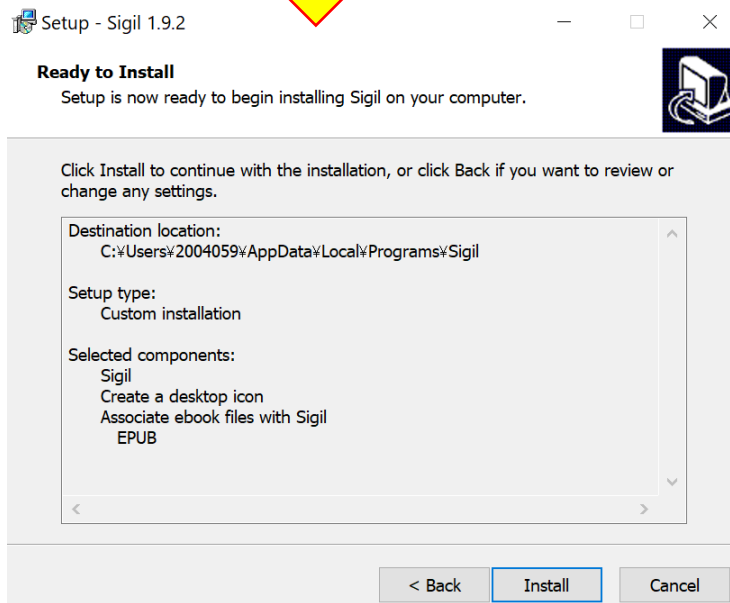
Setup - Sigil 1.9.2

Ready to Install
Setup is now ready to begin installing Sigil on your computer.

Click Install to continue with the installation, or click Back if you want to review or change any settings.

Destination location:
C:¥Users¥2004059¥AppData¥Local¥Programs¥Sigil

Setup type:
Custom installation

Selected components:
Sigil
Create a desktop icon
Associate ebook files with Sigil
EPUB

< Back
Install
Cancel